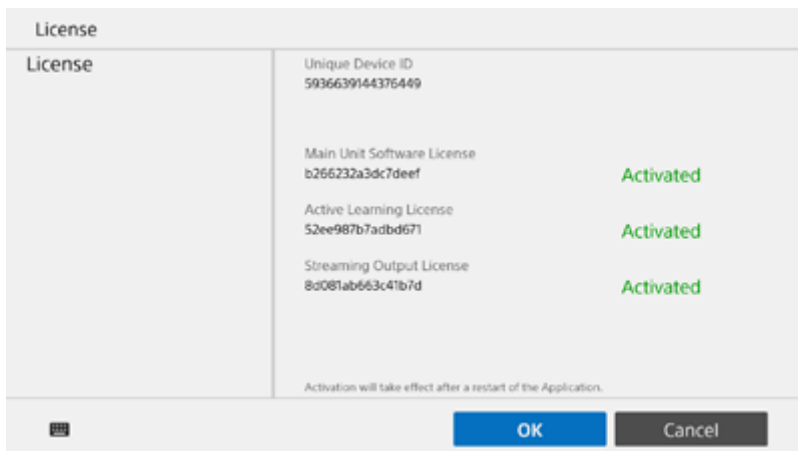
License

License

Unique Device ID
5936639144376449

Main Unit Software License
b266232a3dc7deef
Activated

Active Learning License
52ee987b7adbd671
Activated

Streaming Output License
8d081ab663c41b7d
Activated

Activation will take effect after a restart of the Application.

OK
Cancel